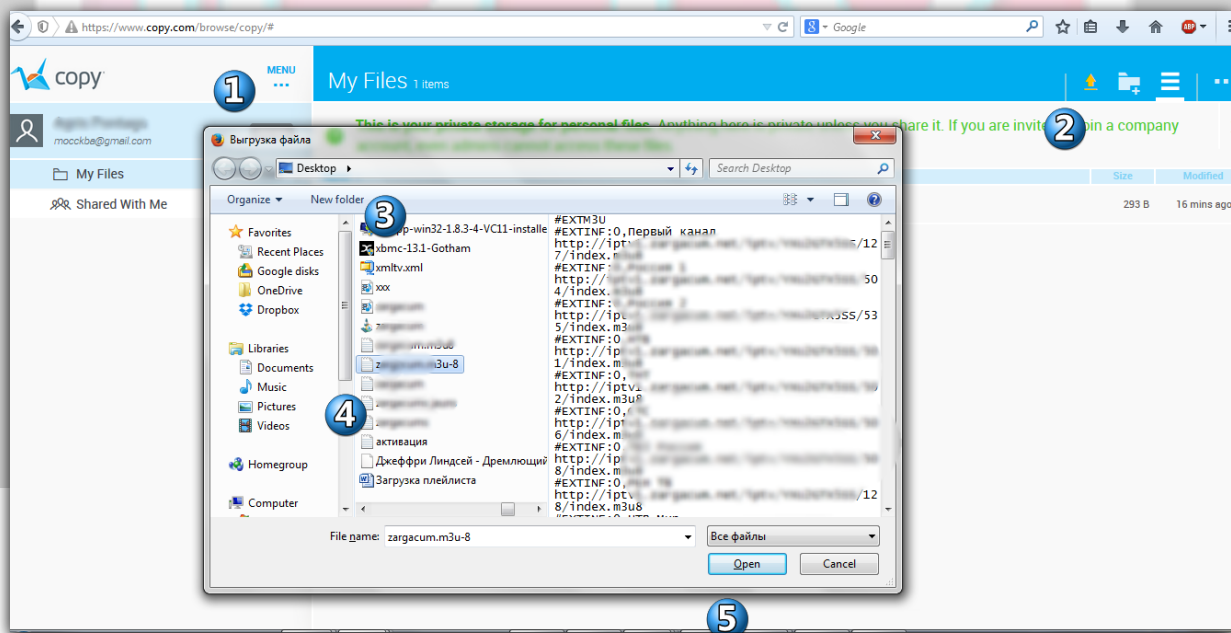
https://www.copy.com/browse/copy/#

Google

copy

MENU

1

My Files 1 items

2

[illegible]
mocckba@gmail.com

My Files

Shared With Me

This is your private storage for personal files. Anything here is private unless you share it. If you are invite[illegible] oin a company account, even admins cannot access these files.

Size

Modified

293 B

16 mins ago

Выгрузка файла

Desktop

Search Desktop

Organize

New folder

3

Favorites
Recent Places
Google disks
OneDrive
Dropbox

Libraries
Documents
Music
Pictures
Videos

Homegroup

Computer

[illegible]p-win32-1.8.3-4-VC11-installe
xbmc-13.1-Gotham
xmltv.xml
xxx
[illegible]
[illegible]
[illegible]
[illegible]m3u-8
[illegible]
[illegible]
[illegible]
активация
Джеффри Линдсей - Дремлющий
Загрузка плейлиста

4

#EXTM3U
#EXTINF:0,Первый канал
http://iptv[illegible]/12
7/index.m3u8
#EXTINF:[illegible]
http://ipt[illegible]/50
4/index.m3u8
#EXTINF:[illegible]
http://ipt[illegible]/53
5/index.m3u8
#EXTINF:0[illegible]
http://ipt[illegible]
1/index.m3u8
#EXTINF:0,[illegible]
http://iptv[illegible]
2/index.m3u8
#EXTINF:0,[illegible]
http://ipt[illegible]
6/index.m3u8
#EXTINF:0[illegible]
http://ipt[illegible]
8/index.m3u8
#EXTINF:0,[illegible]
http://iptv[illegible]/12
8/index.m3u8

File name: zargacum.m3u-8

Все файлы

Open

Cancel

5